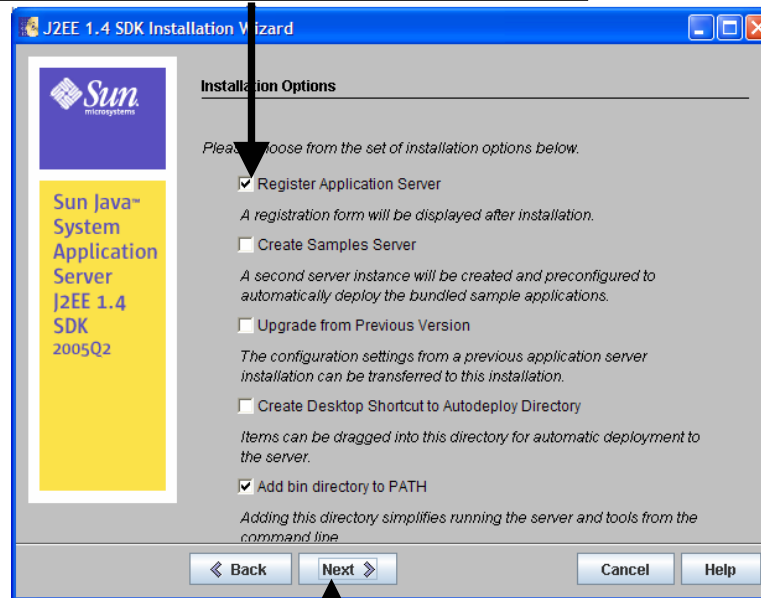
J2EE 1.4 SDK Installation W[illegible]zard

Sun microsystems

Sun Java™ System Application Server J2EE 1.4 SDK 2005Q2

Installa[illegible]on Options

Plea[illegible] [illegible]oose from the set of installation options below.

Register Application Server

A registration form will be displayed after installation.

Create Samples Server

A second server instance will be created and preconfigured to automatically deploy the bundled sample applications.

Upgrade from Previous Version

The configuration settings from a previous application server installation can be transferred to this installation.

Create Desktop Shortcut to Autodeploy Directory

Items can be dragged into this directory for automatic deployment to the server.

Add bin directory to PATH

Adding this directory simplifies running the server and tools from the command line

Back

Next

Cancel

Help